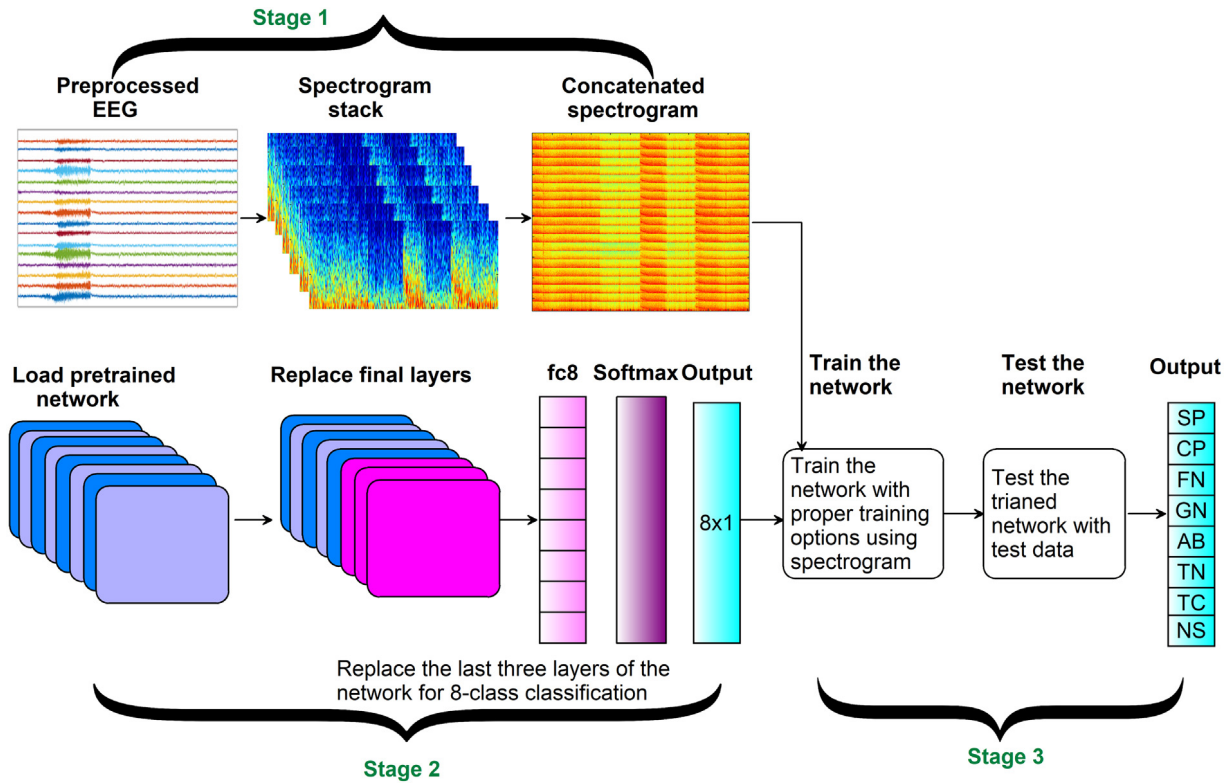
Stage 1

Preprocessed EEG

Spectrogram stack

Concatenated spectrogram

Load pretrained network

Replace final layers

fc8

Softmax

Output

8x1

Train the network

Train the network with proper training options using spectrogram

Test the network

Test the trianed network with test data

Output

| SP |
|---|
| CP |
| FN |
| GN |
| AB |
| TN |
| TC |
| NS |

Replace the last three layers of the network for 8-class classification

Stage 2

Stage 3